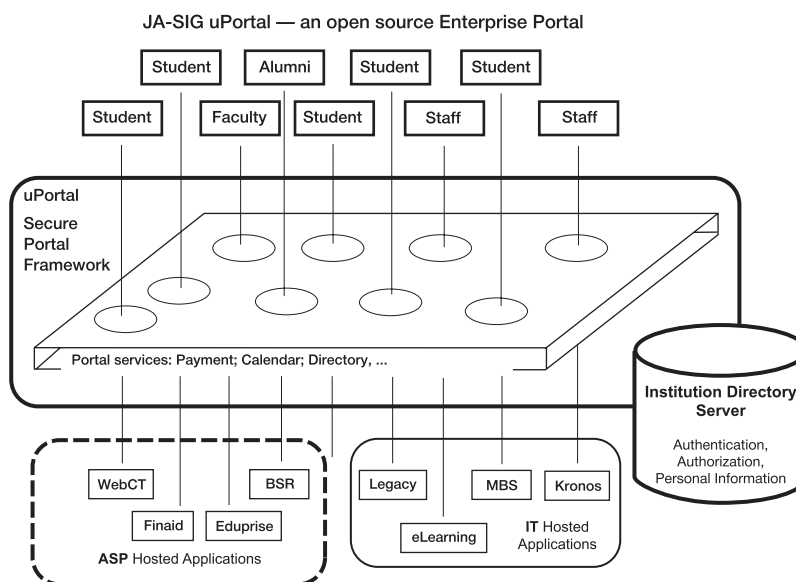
JA-SIG uPortal — an open source Enterprise Portal

Student
Alumni
Student
Student
Student
Faculty
Student
Staff
Staff

uPortal
Secure Portal Framework

Portal services: Payment; Calendar; Directory, ...

Institution Directory Server
Authentication, Authorization, Personal Information

WebCT
BSR
Finaid
Eduprise
ASP Hosted Applications

Legacy
MBS
Kronos
eLearning
IT Hosted Applications